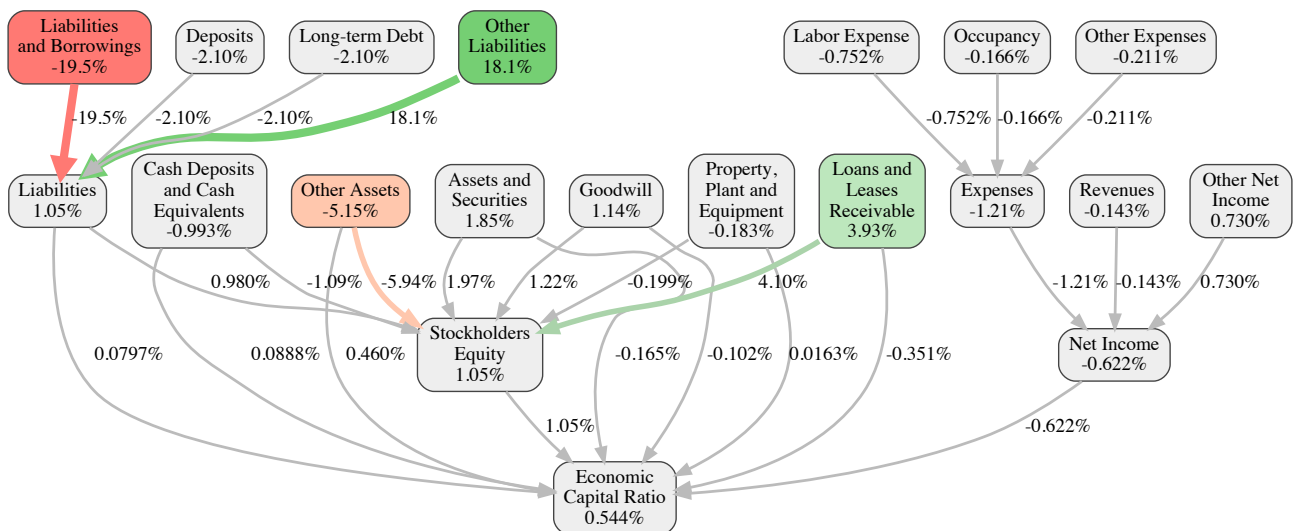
Liabilities and Borrowings
-19.5%

Deposits
-2.10%

Long-term Debt
-2.10%

Other Liabilities
18.1%

Labor Expense
-0.752%

Occupancy
-0.166%

Other Expenses
-0.211%

-19.5%

-2.10%

-2.10%

18.1%

-0.752%

-0.166%

-0.211%

Liabilities
1.05%

Cash Deposits and Cash Equivalents
-0.993%

Other Assets
-5.15%

Assets and Securities
1.85%

Goodwill
1.14%

Property, Plant and Equipment
-0.183%

Loans and Leases Receivable
3.93%

Expenses
-1.21%

Revenues
-0.143%

Other Net Income
0.730%

0.980%

-1.09%

-5.94%

1.97%

1.22%

-0.199%

4.10%

-1.21%

-0.143%

0.730%

0.0797%

0.0888%

0.460%

Stockholders Equity
1.05%

-0.165%

-0.102%

0.0163%

-0.351%

Net Income
-0.622%

1.05%

-0.622%

Economic Capital Ratio
0.544%